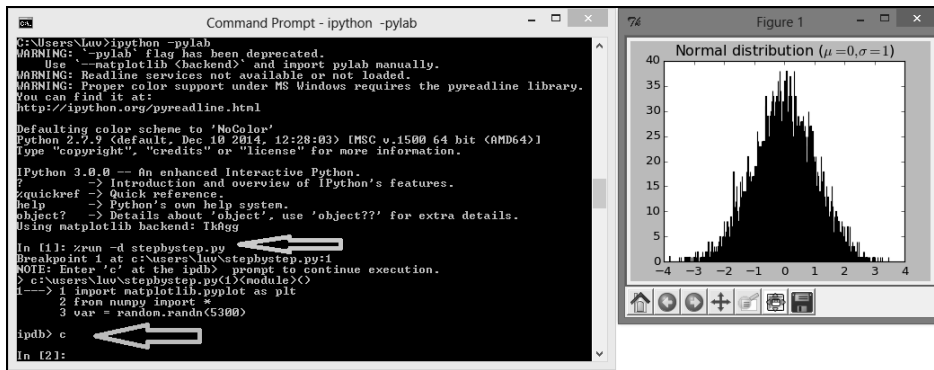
Command Prompt - ipython -pylab

C:\Users\Luv>ipython -pylab
WARNING: `-pylab` flag has been deprecated.
    Use `--matplotlib <backend>` and import pylab manually.
WARNING: Readline services not available or not loaded.
WARNING: Proper color support under MS Windows requires the pyreadline library.
You can find it at:
http://ipython.org/pyreadline.html

Defaulting color scheme to 'NoColor'
Python 2.7.9 (default, Dec 10 2014, 12:28:03) [MSC v.1500 64 bit (AMD64)]
Type "copyright", "credits" or "license" for more information.

IPython 3.0.0 -- An enhanced Interactive Python.
?         -> Introduction and overview of IPython's features.
%quickref -> Quick reference.
help      -> Python's own help system.
object?   -> Details about 'object', use 'object??' for extra details.
Using matplotlib backend: TkAgg

In [1]: %run -d stepbystep.py
Breakpoint 1 at c:\users\luv\stepbystep.py:1
NOTE: Enter 'c' at the ipdb>  prompt to continue execution.
> c:\users\luv\stepbystep.py(1)<module>()
1---> 1 import matplotlib.pyplot as plt
      2 from numpy import *
      3 var = random.randn(5300)

ipdb> c

In [2]:

Figure 1

Normal distribution ($\mu=0, \sigma=1$)

40
35
30
25
20
15
10
5
0
−4 −3 −2 −1 0 1 2 3 4